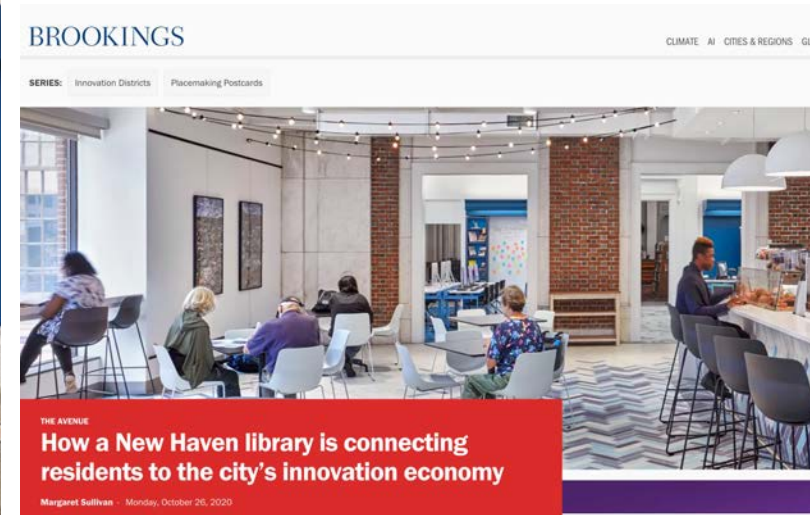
BROOKINGS

CLIMATE AI CITIES & REGIONS GL

SERIES: Innovation Districts Placemaking Postcards

THE AVENUE

How a New Haven library is connecting residents to the city's innovation economy

Margaret Sullivan · Monday, October 26, 2020